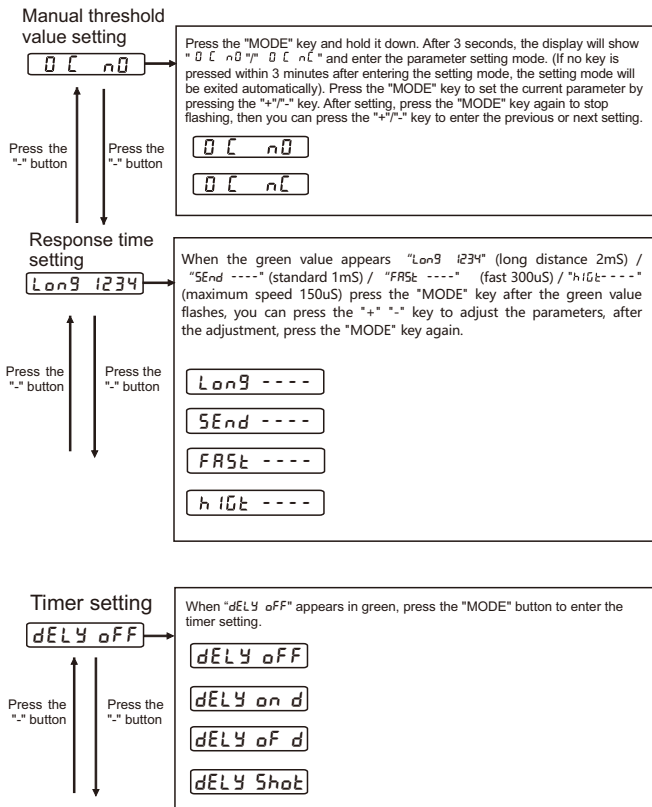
Manual threshold value setting

0 C n0

Press the "-" button

Press the "-" button

Press the "MODE" key and hold it down. After 3 seconds, the display will show " 0 C n0 "/" 0 C nC " and enter the parameter setting mode. (If no key is pressed within 3 minutes after entering the setting mode, the setting mode will be exited automatically). Press the "MODE" key to set the current parameter by pressing the "+"/"-" key. After setting, press the "MODE" key again to stop flashing, then you can press the "+"/"-" key to enter the previous or next setting.

0 C n0

0 C nC

Response time setting

Long 1234

Press the "-" button

Press the "-" button

When the green value appears "Long 1234" (long distance 2mS) / "SEnd ----" (standard 1mS) / "FASt ----" (fast 300uS) / "hiGt----" (maximum speed 150uS) press the "MODE" key after the green value flashes, you can press the "+" "-" key to adjust the parameters, after the adjustment, press the "MODE" key again.

Long ----

SEnd ----

FASt ----

hiGt ----

Timer setting

dELY oFF

Press the "-" button

Press the "-" button

When "dELY oFF" appears in green, press the "MODE" button to enter the timer setting.

dELY oFF

dELY on d

dELY oF d

dELY Shot